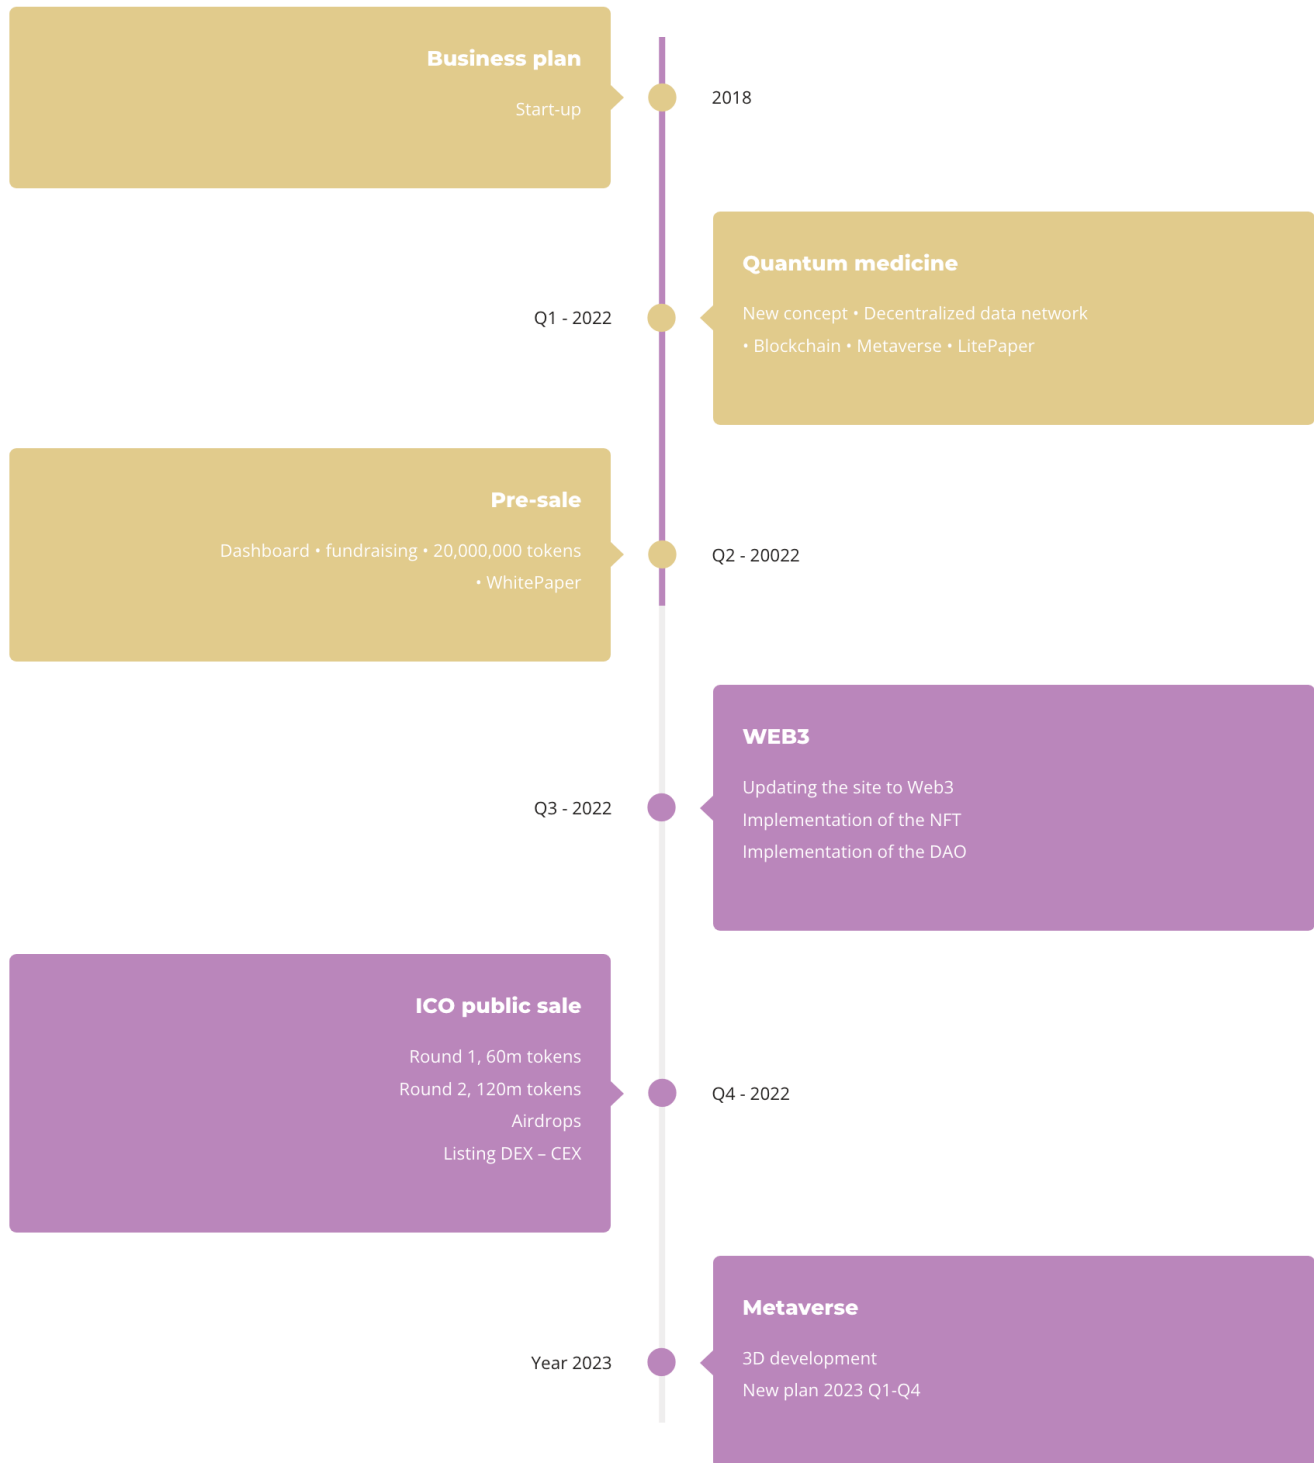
Business plan

Start-up

2018

Q1 - 2022

Quantum medicine

New concept • Decentralized data network • Blockchain • Metaverse • LitePaper

Pre-sale

Dashboard • fundraising • 20,000,000 tokens • WhitePaper

Q2 - 20022

Q3 - 2022

WEB3

Updating the site to Web3
Implementation of the NFT
Implementation of the DAO

ICO public sale

Round 1, 60m tokens
Round 2, 120m tokens
Airdrops
Listing DEX – CEX

Q4 - 2022

Year 2023

Metaverse

3D development
New plan 2023 Q1-Q4